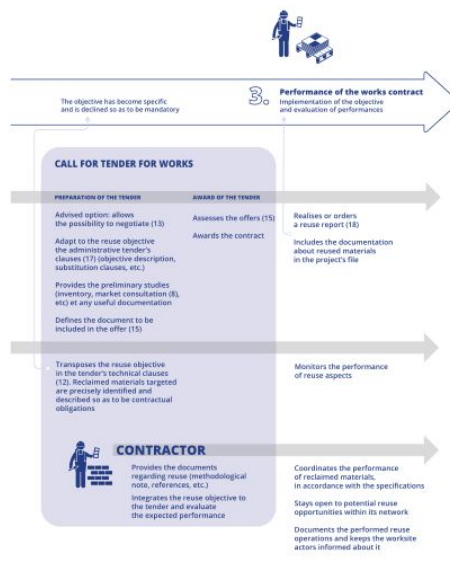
The objective has become specific and is declined so as to be mandatory

3. Performance of the works contract
Implementation of the objective and evaluation of performances

CALL FOR TENDER FOR WORKS

PREPARATION OF THE TENDER

Advised option: allows the possibility to negotiate (13)

Adapt to the reuse objective the administrative tender's clauses (17) (objective description, substitution clauses, etc.)

Provides the preliminary studies (inventory, market consultation (8), etc) et any useful documentation

Defines the document to be included in the offer (15)

AWARD OF THE TENDER

Assesses the offers (15)

Awards the contract

Realises or orders a reuse report (18)

Includes the documentation about reused materials in the project's file

Transposes the reuse objective in the tender's technical clauses (12). Reclaimed materials targeted are precisely identified and described so as to be contractual obligations

Monitors the performance of reuse aspects

CONTRACTOR

Provides the documents regarding reuse (methodological note, references, etc.)

Integrates the reuse objective to the tender and evaluate the expected performance

Coordinates the performance of reclaimed materials, in accordance with the specifications

Stays open to potential reuse opportunities within its network

Documents the performed reuse operations and keeps the worksite actors informed about it